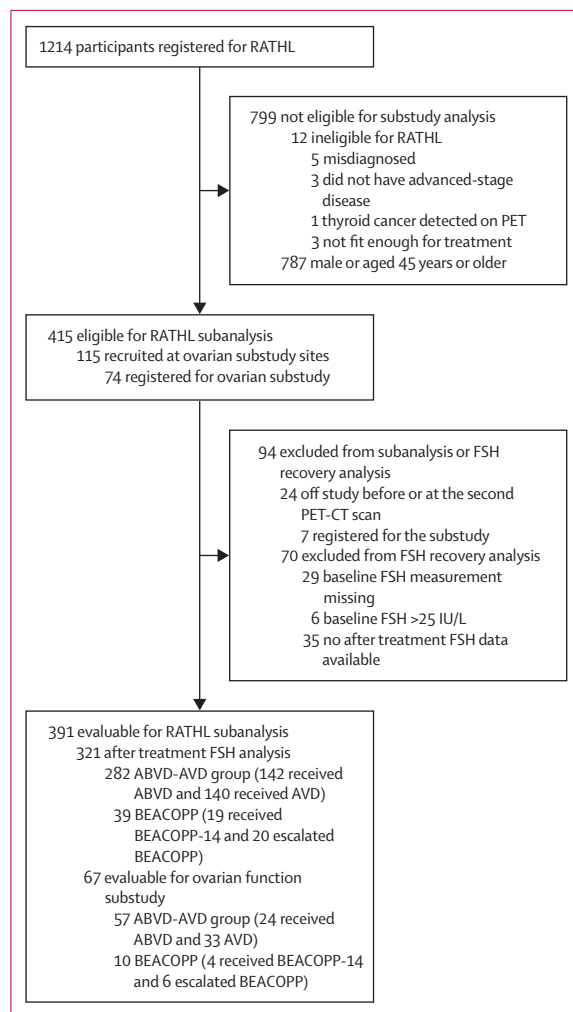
1214 participants registered for RATHL

799 not eligible for substudy analysis
12 ineligible for RATHL
5 misdiagnosed
3 did not have advanced-stage disease
1 thyroid cancer detected on PET
3 not fit enough for treatment
787 male or aged 45 years or older

415 eligible for RATHL subanalysis
115 recruited at ovarian substudy sites
74 registered for ovarian substudy

94 excluded from subanalysis or FSH recovery analysis
24 off study before or at the second PET-CT scan
7 registered for the substudy
70 excluded from FSH recovery analysis
29 baseline FSH measurement missing
6 baseline FSH >25 IU/L
35 no after treatment FSH data available

391 evaluable for RATHL subanalysis
321 after treatment FSH analysis
282 ABVD-AVD group (142 received ABVD and 140 received AVD)
39 BEACOPP (19 received BEACOPP-14 and 20 escalated BEACOPP)
67 evaluable for ovarian function substudy
57 ABVD-AVD group (24 received ABVD and 33 AVD)
10 BEACOPP (4 received BEACOPP-14 and 6 escalated BEACOPP)